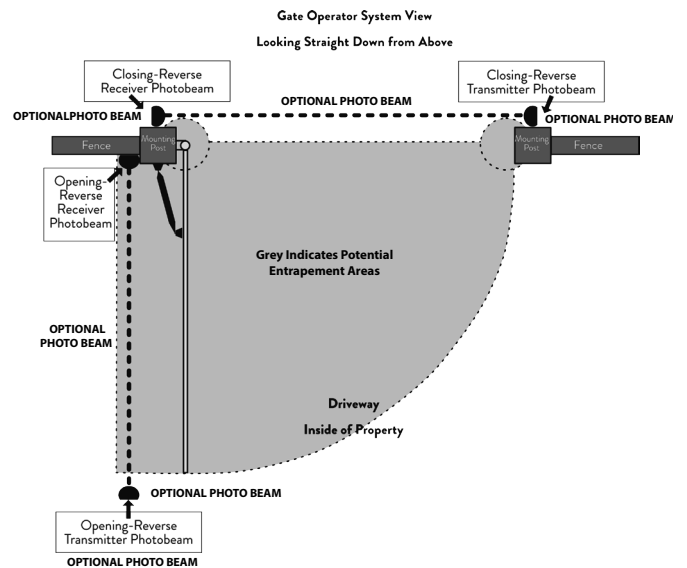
Gate Operator System View

Looking Straight Down from Above

Closing-Reverse Receiver Photobeam

OPTIONAL PHOTO BEAM

Closing-Reverse Transmitter Photobeam

OPTIONALPHOTO BEAM

OPTIONAL PHOTO BEAM

Fence

Mounting Post

Mounting Post

Fence

Opening-Reverse Receiver Photobeam

Grey Indicates Potential Entrapement Areas

OPTIONAL PHOTO BEAM

Driveway

Inside of Property

OPTIONAL PHOTO BEAM

Opening-Reverse Transmitter Photobeam

OPTIONAL PHOTO BEAM